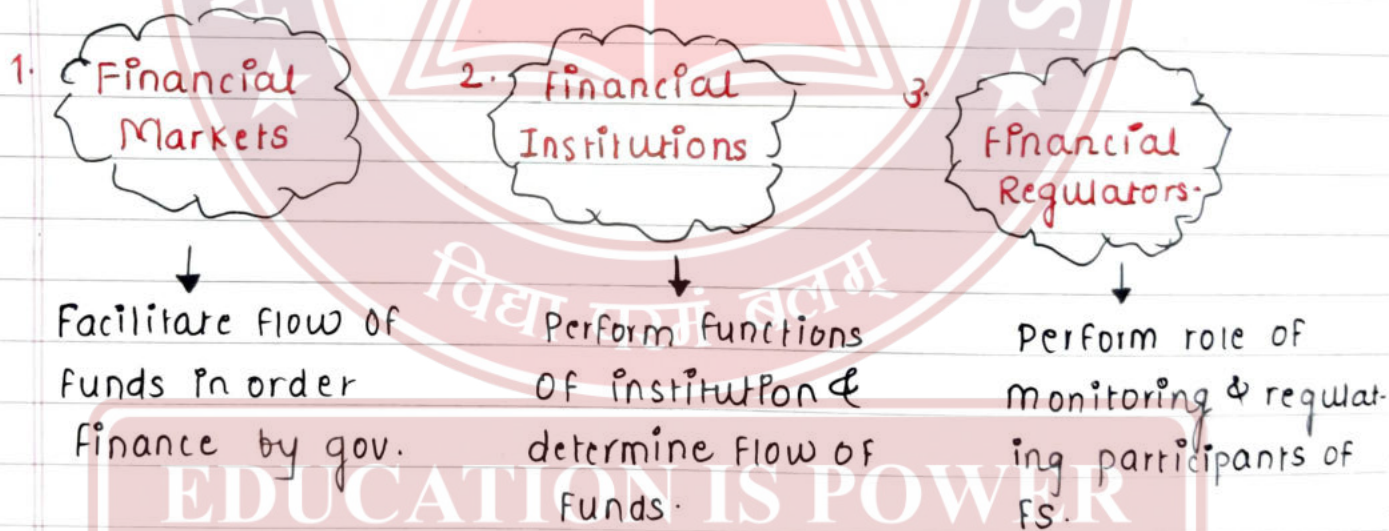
1. Financial Markets

Facilitate flow of funds in order finance by gov.

2. Financial Institutions

Perform functions of institution & determine flow of funds.

3. Financial Regulators.

Perform role of monitoring & regulating participants of FS.

विद्या परमं बलम्

EDUCATION IS POWER